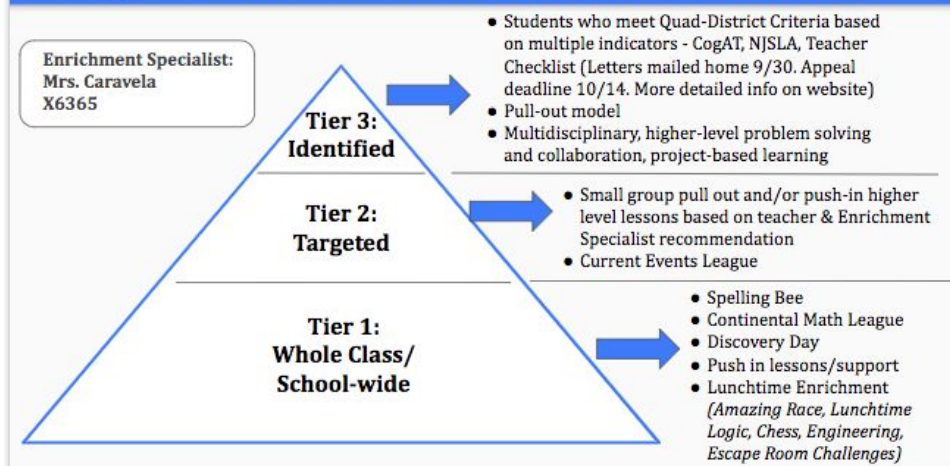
Enrichment Specialist:
Mrs. Caravela
X6365

Tier 3:
Identified

- Students who meet Quad-District Criteria based on multiple indicators - CogAT, NJSLA, Teacher Checklist (Letters mailed home 9/30. Appeal deadline 10/14. More detailed info on website)
- Pull-out model
- Multidisciplinary, higher-level problem solving and collaboration, project-based learning

Tier 2:
Targeted

- Small group pull out and/or push-in higher level lessons based on teacher & Enrichment Specialist recommendation
- Current Events League

Tier 1:
Whole Class/
School-wide

- Spelling Bee
- Continental Math League
- Discovery Day
- Push in lessons/support
- Lunchtime Enrichment *(Amazing Race, Lunchtime Logic, Chess, Engineering, Escape Room Challenges)*